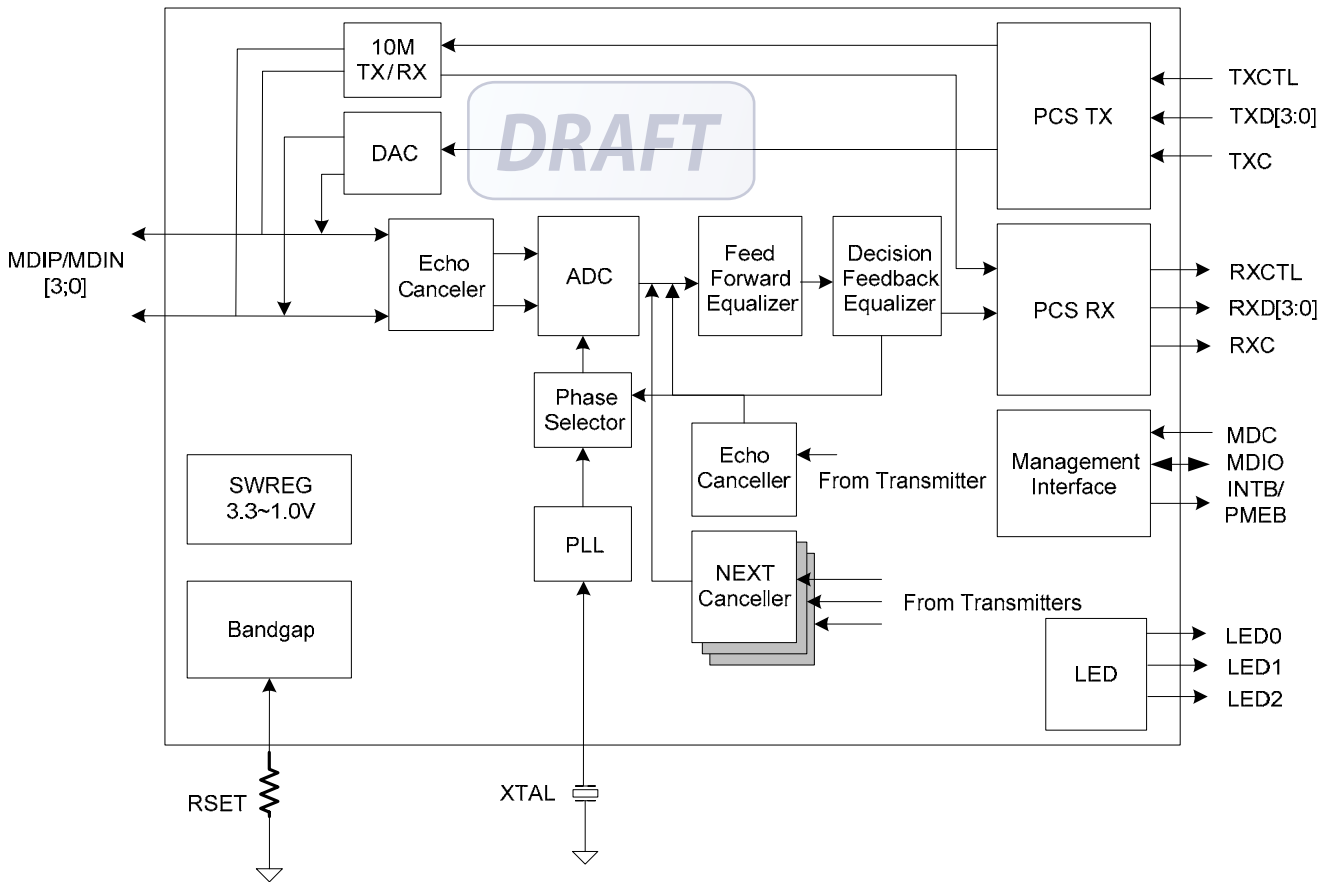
10M TX/RX

DRAFT

DAC

PCS TX

TXCTL

TXD[3:0]

TXC

MDIP/MDIN [3;0]

Echo Canceler

ADC

Feed Forward Equalizer

Decision Feedback Equalizer

PCS RX

RXCTL

RXD[3:0]

RXC

Phase Selector

Echo Canceller

From Transmitter

Management Interface

MDC

MDIO

INTB/ PMEB

SWREG 3.3~1.0V

PLL

NEXT Canceller

From Transmitters

Bandgap

LED

LED0

LED1

LED2

RSET

XTAL